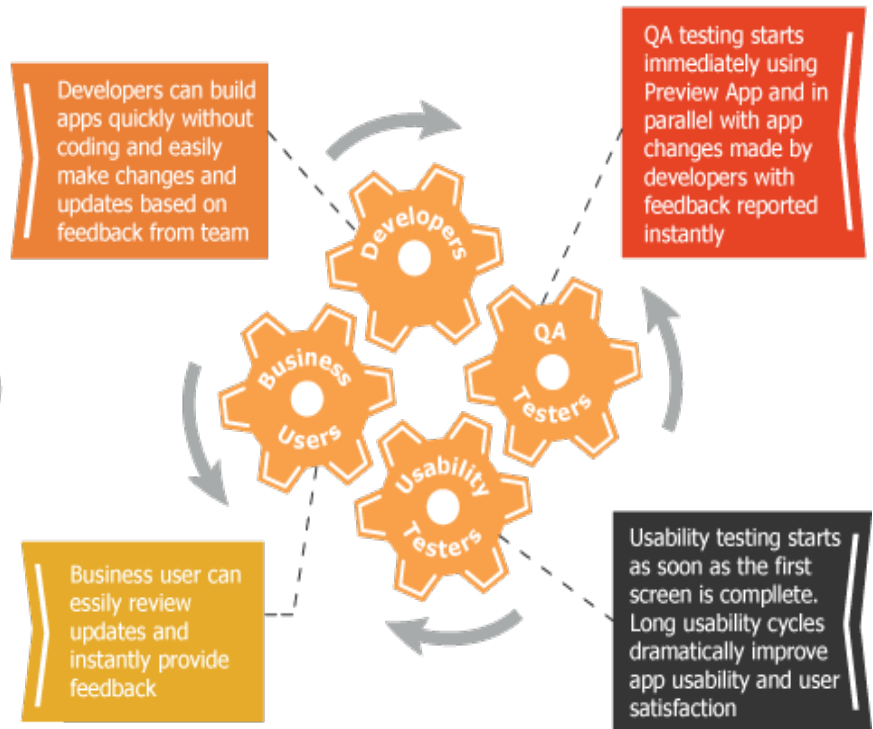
Developers can build apps quickly without coding and easily make changes and updates based on feedback from team

QA testing starts immediately using Preview App and in parallel with app changes made by developers with feedback reported instantly

Developers

Business Users

QA Testers

Usability Testers

Business user can essily review updates and instantly provide feedback

Usability testing starts as soon as the first screen is compllete. Long usability cycles dramatically improve app usability and user satisfaction